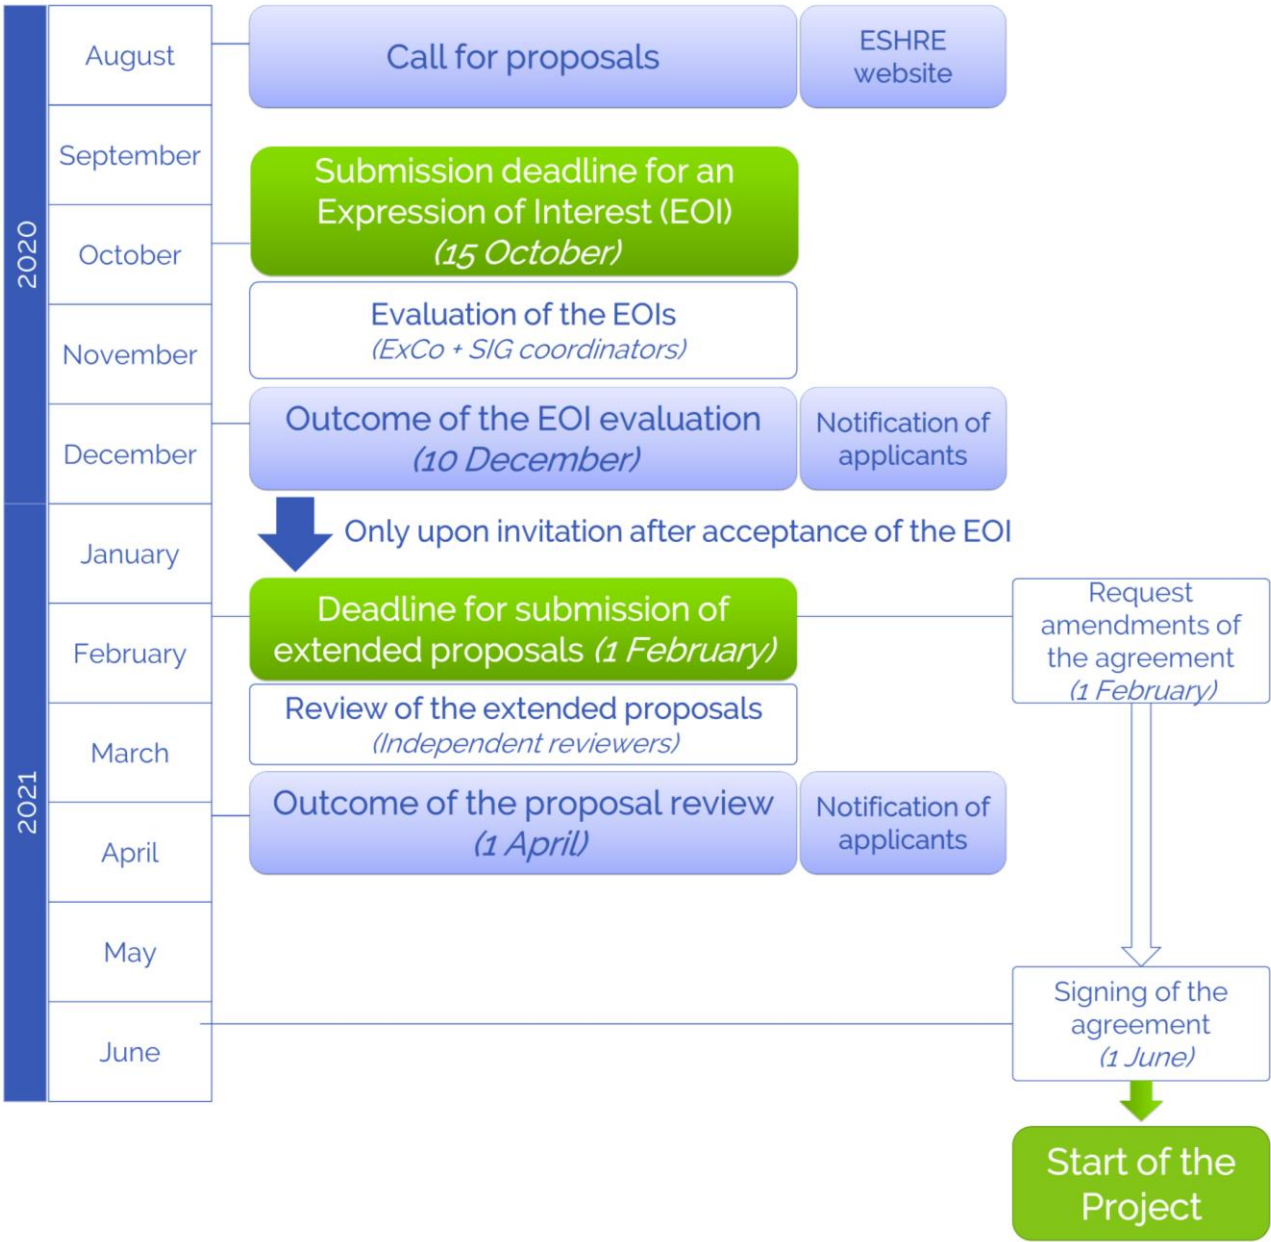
2020

August

Call for proposals

ESHRE website

September

Submission deadline for an Expression of Interest (EOI) (15 October)

October

Evaluation of the EOIs (ExCo + SIG coordinators)

November

Outcome of the EOI evaluation (10 December)

Notification of applicants

December

2021

January

Only upon invitation after acceptance of the EOI

February

Deadline for submission of extended proposals (1 February)

Request amendments of the agreement (1 February)

Review of the extended proposals (Independent reviewers)

March

Outcome of the proposal review (1 April)

Notification of applicants

April

May

June

Signing of the agreement (1 June)

Start of the Project